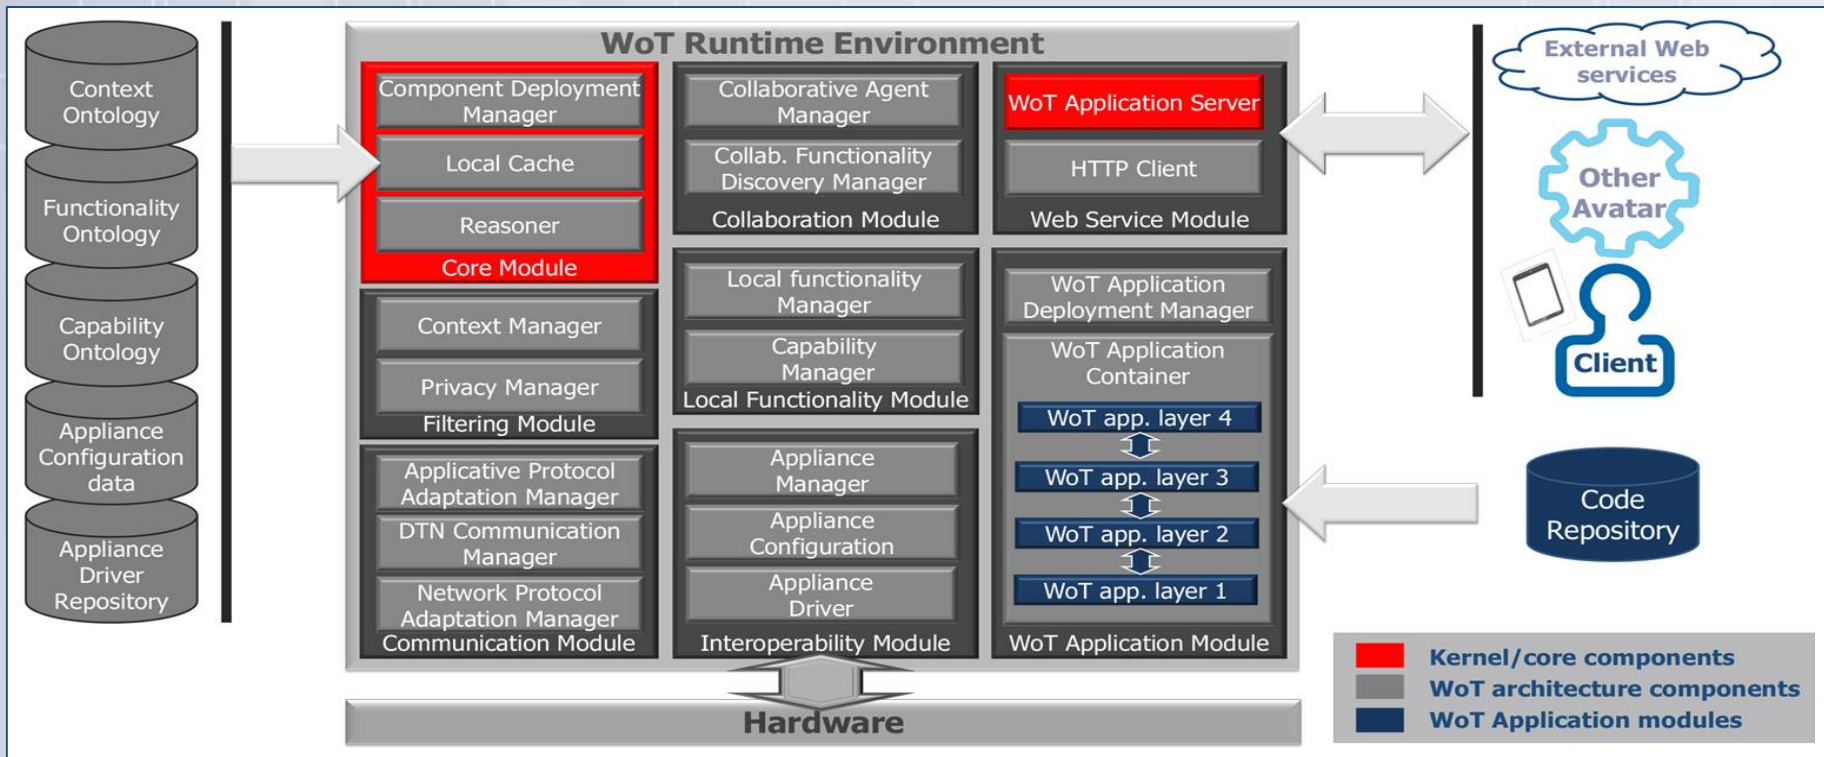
Context Ontology

Functionality Ontology

Capability Ontology

Appliance Configuration data

Appliance Driver Repository

WoT Runtime Environment

Component Deployment Manager

Local Cache

Reasoner

Core Module

Collaborative Agent Manager

Collab. Functionality Discovery Manager

Collaboration Module

WoT Application Server

HTTP Client

Web Service Module

Context Manager

Privacy Manager

Filtering Module

Local functionality Manager

Capability Manager

Local Functionality Module

WoT Application Deployment Manager

WoT Application Container

WoT app. layer 4

WoT app. layer 3

WoT app. layer 2

WoT app. layer 1

WoT Application Module

Applicative Protocol Adaptation Manager

DTN Communication Manager

Network Protocol Adaptation Manager

Communication Module

Appliance Manager

Appliance Configuration

Appliance Driver

Interoperability Module

Hardware

External Web services

Other Avatar

Client

Code Repository

Kernel/core components

WoT architecture components

WoT Application modules